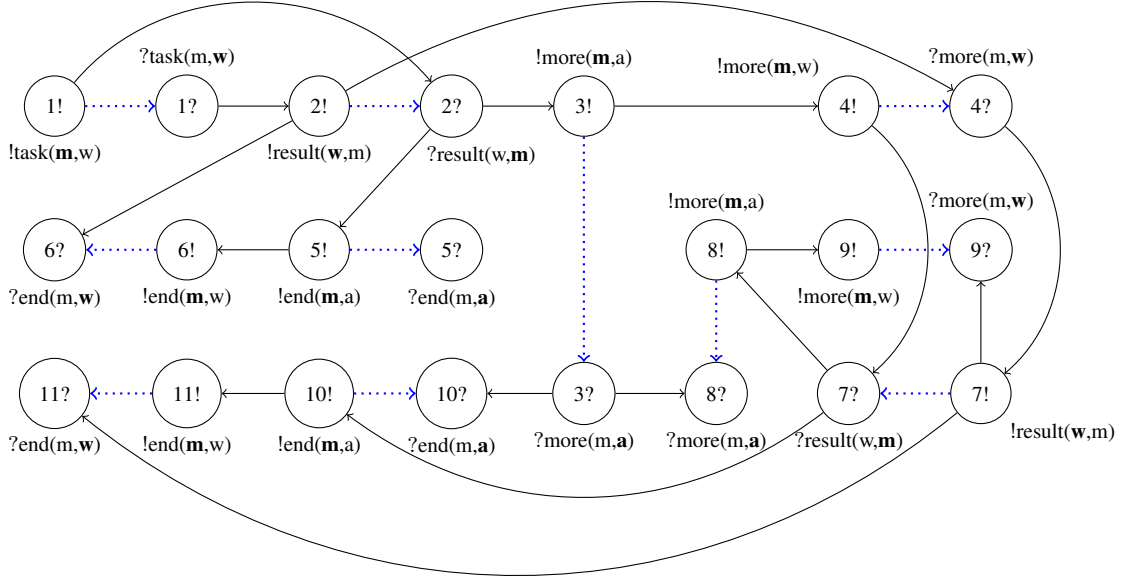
?task(m,**w**)
!more(**m**,a)
!more(**m**,w)
?more(m,**w**)
1!
1?
2!
2?
3!
4!
4?
!task(**m**,w)
!result(**w**,m)
?result(w,**m**)
!more(**m**,a)
?more(m,**w**)
6?
6!
5!
5?
8!
9!
9?
?end(m,**w**)
!end(**m**,w)
!end(**m**,a)
?end(m,**a**)
!more(**m**,w)
11?
11!
10!
10?
3?
8?
7?
7!
?end(m,**w**)
!end(**m**,w)
!end(**m**,a)
?end(m,**a**)
?more(m,**a**)
?more(m,**a**)
?result(w,**m**)
!result(**w**,m)